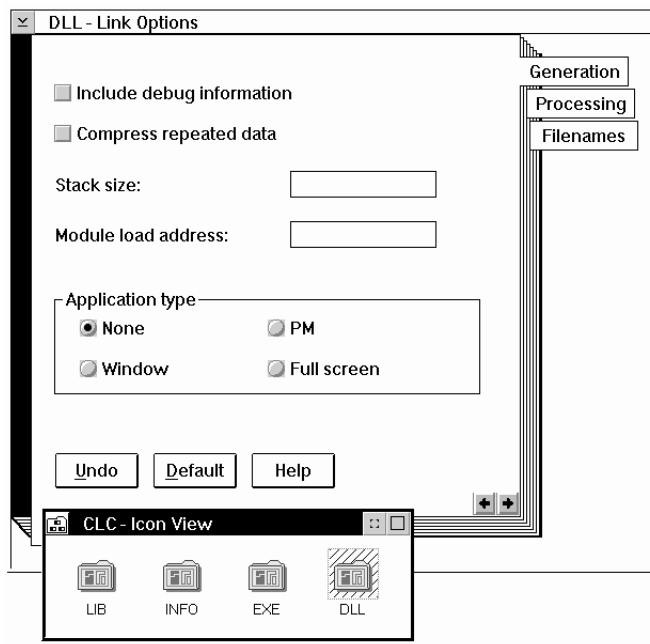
DLL - Link Options

Generation
Processing
Filenames

Include debug information

Compress repeated data

Stack size:

Module load address:

Application type

None

PM

Window

Full screen

Undo

Default

Help

CLC - Icon View

LIB

INFO

EXE

DLL